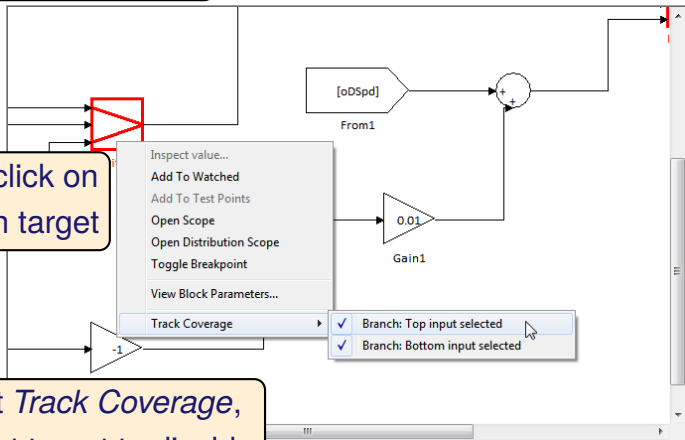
click on
n target

Inspect value...
Add To Watched
Add To Test Points
Open Scope
Open Distribution Scope
Toggle Breakpoint
View Block Parameters...
Track Coverage
Branch: Top input selected
Branch: Bottom input selected

[oDSpd]
From1
+
+
0.01
Gain1
-1

t Track Coverage,
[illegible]